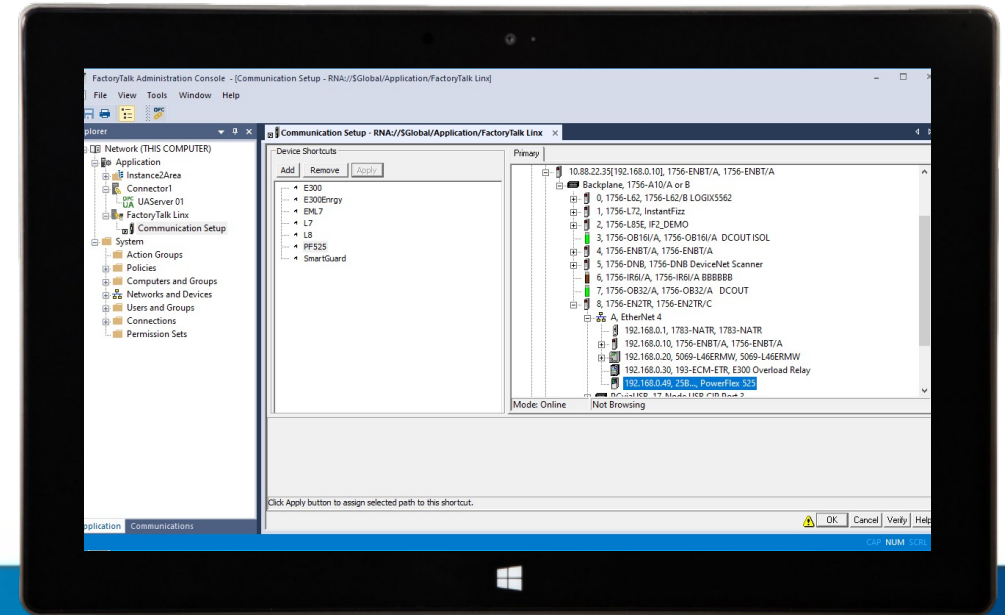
FactoryTalk Administration Console - [Communication Setup - RNA://$Global/Application/FactoryTalk Linx]

File View Tools Window Help

xplorer

Network (THIS COMPUTER)
Application
Instance2Area
Connector1
UAServer 01
FactoryTalk Linx
Communication Setup
System
Action Groups
Policies
Computers and Groups
Networks and Devices
Users and Groups
Connections
Permission Sets

Application Communications

Communication Setup - RNA://$Global/Application/FactoryTalk Linx

Device Shortcuts
Add Remove Apply
E300
E300Enrgy
EML7
L7
L8
PF525
SmartGuard

Primary

10.88.22.35[192.168.0.10], 1756-ENBT/A, 1756-ENBT/A
Backplane, 1756-A10/A or B
0, 1756-L62, 1756-L62/B LOGIX5562
1, 1756-L72, InstantFizz
2, 1756-L85E, IF2_DEMO
3, 1756-OB16I/A, 1756-OB16I/A DCOUT ISOL
4, 1756-ENBT/A, 1756-ENBT/A
5, 1756-DNB, 1756-DNB DeviceNet Scanner
6, 1756-IR6I/A, 1756-IR6I/A BBBBBB
7, 1756-OB32/A, 1756-OB32/A DCOUT
8, 1756-EN2TR, 1756-EN2TR/C
A, EtherNet 4
192.168.0.1, 1783-NATR, 1783-NATR
192.168.0.10, 1756-ENBT/A, 1756-ENBT/A
192.168.0.20, 5069-L46ERMW, 5069-L46ERMW
192.168.0.30, 193-ECM-ETR, E300 Overload Relay
192.168.0.49, 25B..., PowerFlex 525

Mode: Online Not Browsing

Click Apply button to assign selected path to this shortcut.

OK Cancel Verify Help

CAP NUM SCRL